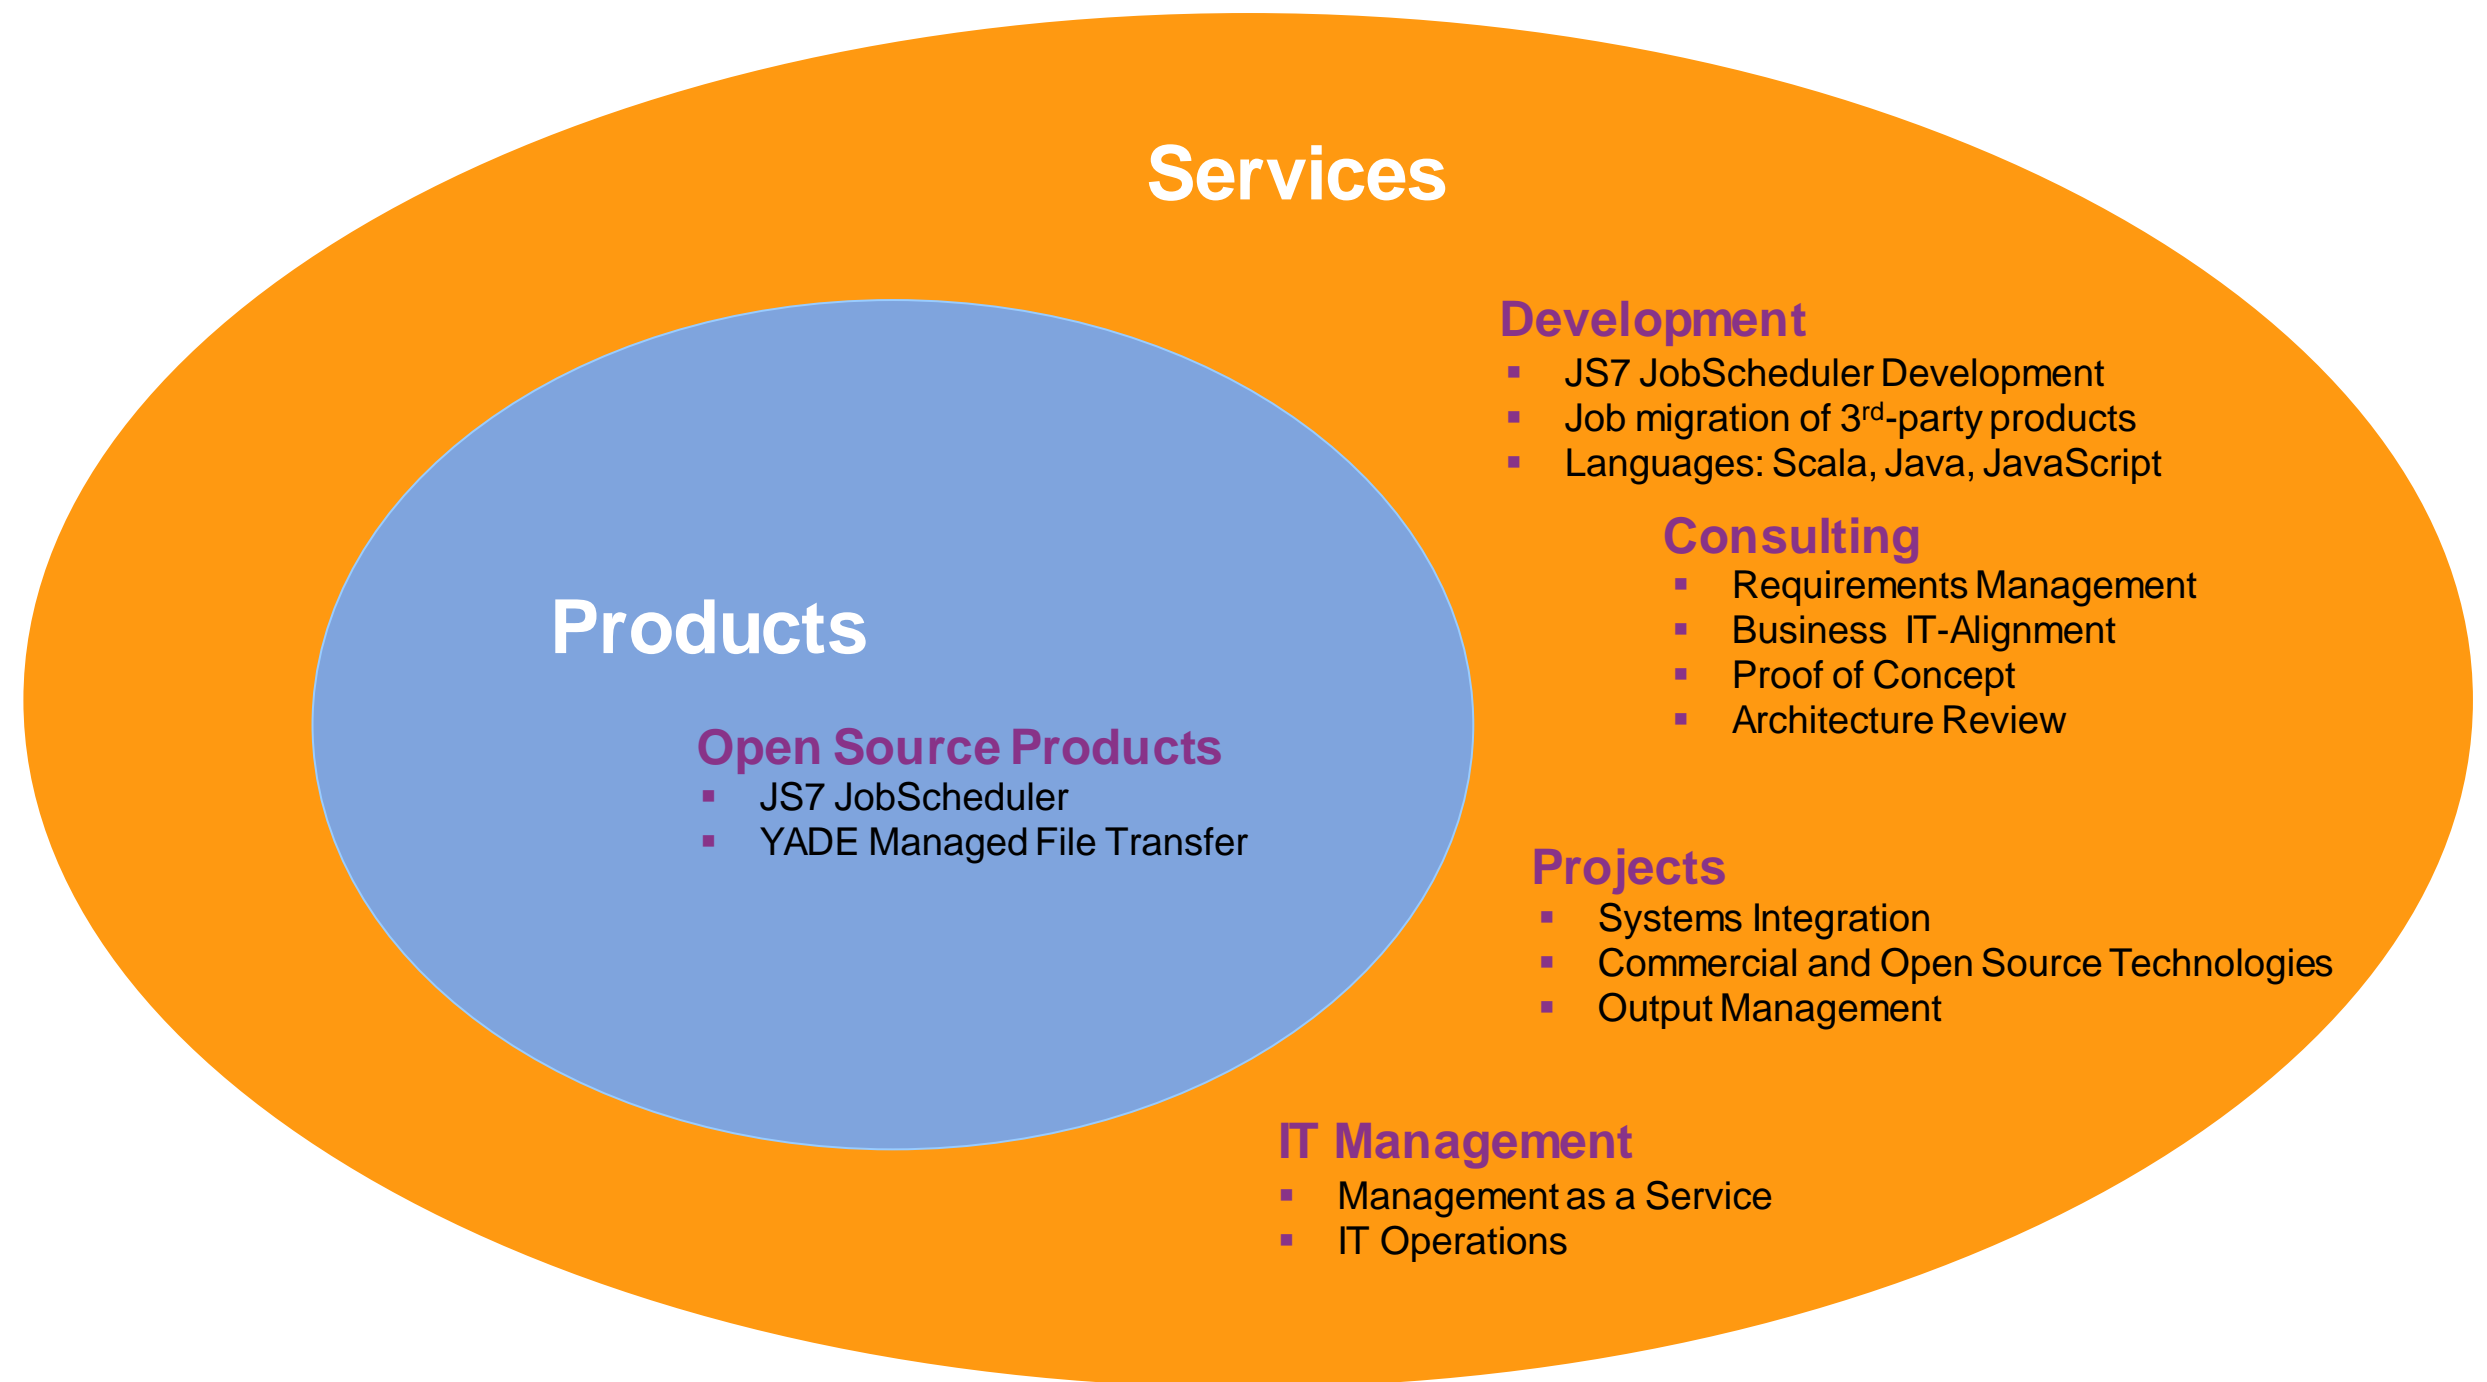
Services

Development
- JS7 JobScheduler Development
- Job migration of 3<sup>rd</sup>-party products
- Languages: Scala, Java, JavaScript

Consulting
- Requirements Management
- Business IT-Alignment
- Proof of Concept
- Architecture Review

Products

Open Source Products
- JS7 JobScheduler
- YADE Managed File Transfer

Projects
- Systems Integration
- Commercial and Open Source Technologies
- Output Management

IT Management
- Management as a Service
- IT Operations